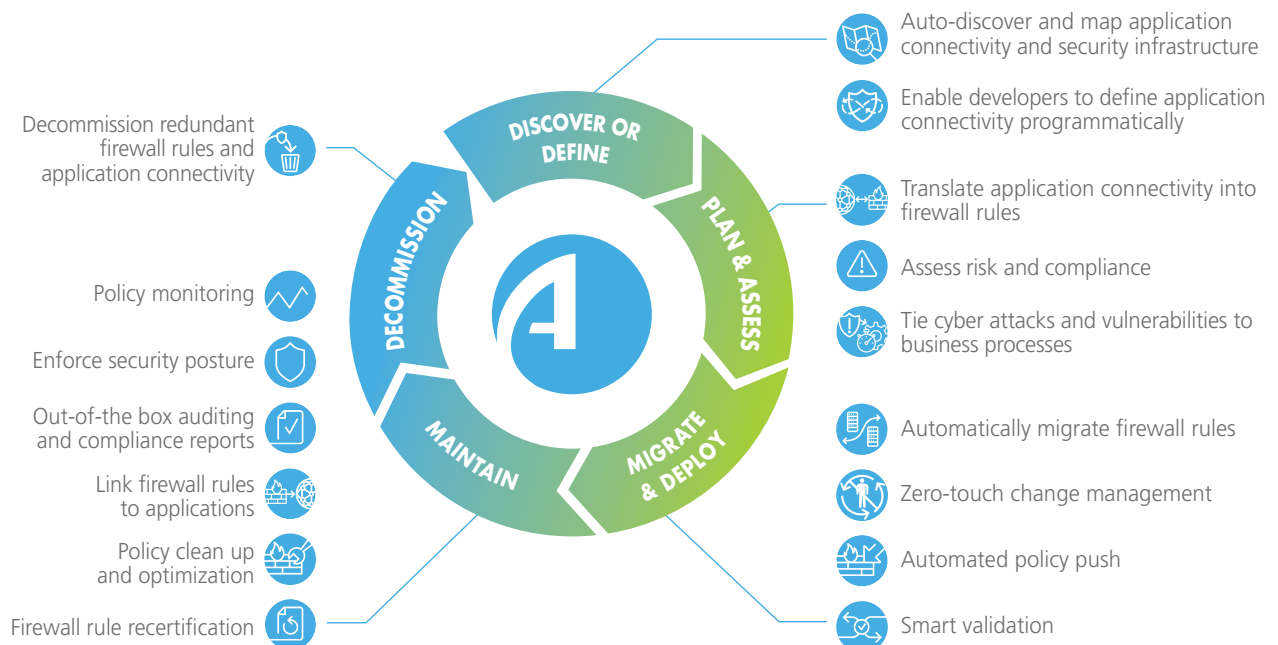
Auto-discover and map application connectivity and security infrastructure

Enable developers to define application connectivity programmatically

Decommission redundant firewall rules and application connectivity

DISCOVER OR DEFINE

PLAN & ASSESS

DECOMMISSION

MAINTAIN

MIGRATE & DEPLOY

Translate application connectivity into firewall rules

Assess risk and compliance

Tie cyber attacks and vulnerabilities to business processes

Policy monitoring

Enforce security posture

Out-of-the box auditing and compliance reports

Link firewall rules to applications

Policy clean up and optimization

Firewall rule recertification

Automatically migrate firewall rules

Zero-touch change management

Automated policy push

Smart validation